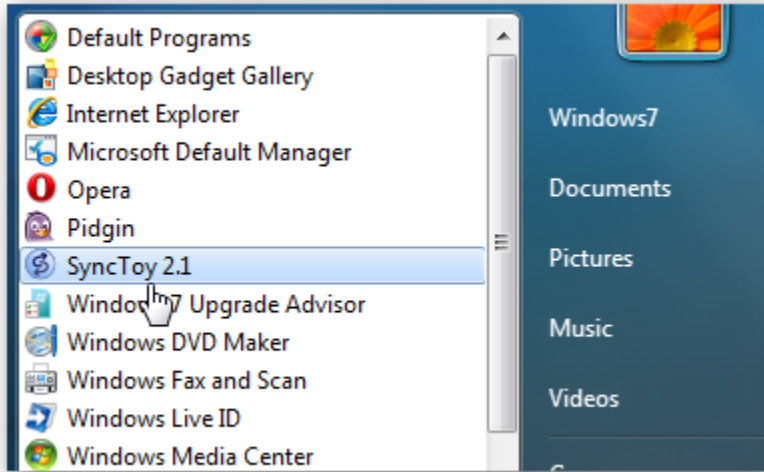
Default Programs
Desktop Gadget Gallery
Internet Explorer
Microsoft Default Manager
Opera
Pidgin
SyncToy 2.1
Windo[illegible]7 Upgrade Advisor
Windows DVD Maker
Windows Fax and Scan
Windows Live ID
Windows Media Center

Windows7
Documents
Pictures
Music
Videos